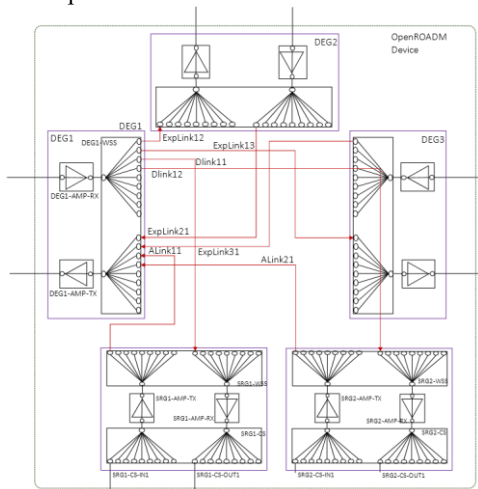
OpenROADM Device

DEG2

DEG1

DEG1

DEG1-WSS

DEG1-AMP-RX

DEG1-AMP-TX

ExpLink12

ExpLink13

Dlink11

Dlink12

ExpLink21

ALink11

ExpLink31

ALink21

DEG3

SRG1-AMP-TX

SRG1-WSS

SRG1-AMP-RX

SRG1-CS

SRG1-CS-IN1

SRG1-CS-OUT1

SRG2-AMP-TX

SRG2-WSS

SRG2-AMP-RX

SRG2-CS

SRG2-CS-IN1

SRG2-CS-OUT1